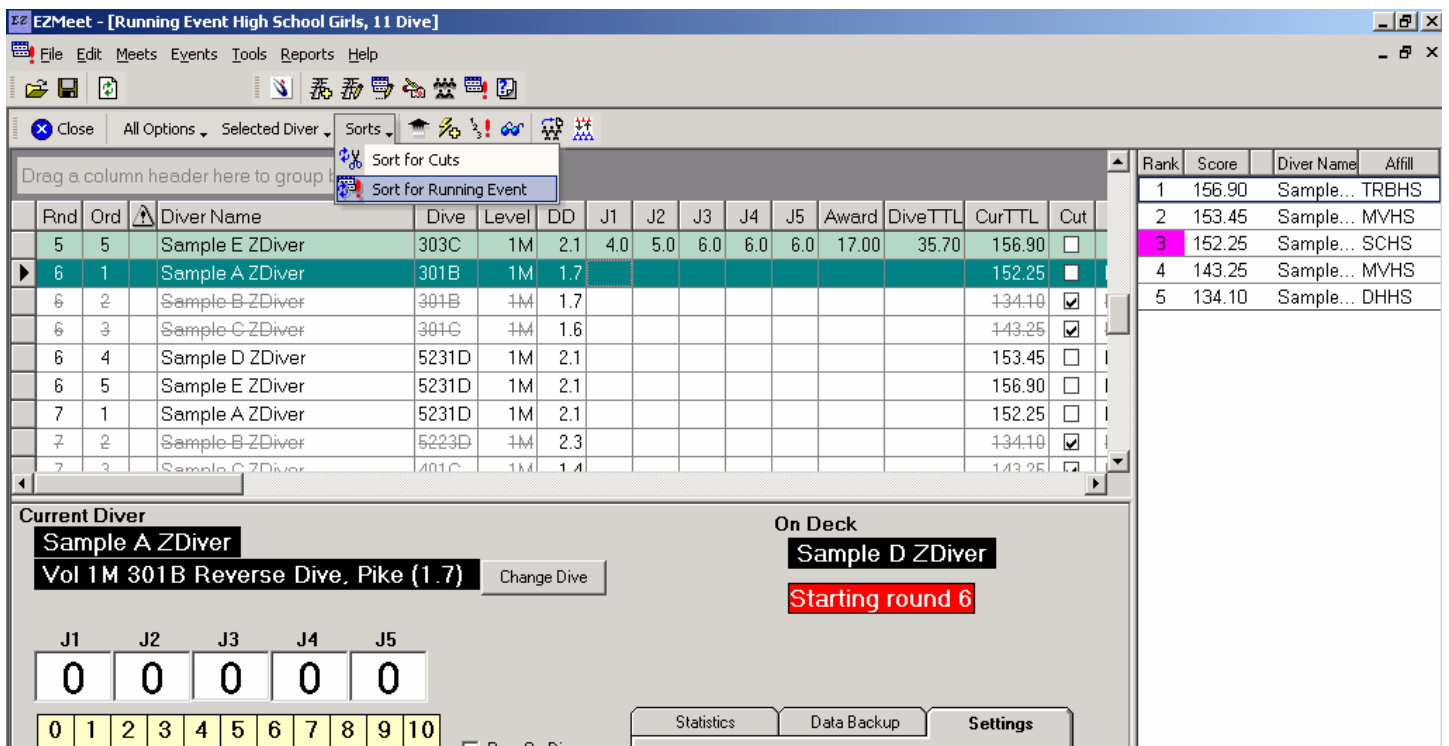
EZMeet - [Running Event High School Girls, 11 Dive]

File Edit Meets Events Tools Reports Help

Close All Options Selected Diver Sorts

Sort for Cuts
Sort for Running Event

Drag a column header here to group b

| Rnd | Ord | | Diver Name | Dive | Level | DD | J1 | J2 | J3 | J4 | J5 | Award | DiveTTL | CurTTL | Cut |
|---|---|---|---|---|---|---|---|---|---|---|---|---|---|---|---|
| 5 | 5 | | Sample E ZDiver | 303C | 1M | 2.1 | 4.0 | 5.0 | 6.0 | 6.0 | 6.0 | 17.00 | 35.70 | 156.90 | ☐ |
| 6 | 1 | | Sample A ZDiver | 301B | 1M | 1.7 | | | | | | | | 152.25 | ☐ |
| 6 | 2 | | Sample B ZDiver | 301B | 1M | 1.7 | | | | | | | | 134.10 | ☑ |
| 6 | 3 | | Sample C ZDiver | 301C | 1M | 1.6 | | | | | | | | 143.25 | ☑ |
| 6 | 4 | | Sample D ZDiver | 5231D | 1M | 2.1 | | | | | | | | 153.45 | ☐ |
| 6 | 5 | | Sample E ZDiver | 5231D | 1M | 2.1 | | | | | | | | 156.90 | ☐ |
| 7 | 1 | | Sample A ZDiver | 5231D | 1M | 2.1 | | | | | | | | 152.25 | ☐ |
| 7 | 2 | | Sample B ZDiver | 5223D | 1M | 2.3 | | | | | | | | 134.10 | ☑ |
| 7 | 3 | | Sample C ZDiver | 401C | 1M | 1.4 | | | | | | | | 143.25 | ☑ |

| Rank | Score | Diver Name | Affill |
|---|---|---|---|
| 1 | 156.90 | Sample... | TRBHS |
| 2 | 153.45 | Sample... | MVHS |
| 3 | 152.25 | Sample... | SCHS |
| 4 | 143.25 | Sample... | MVHS |
| 5 | 134.10 | Sample... | DHHS |

Current Diver
Sample A ZDiver
Vol 1M 301B Reverse Dive, Pike (1.7)
Change Dive

On Deck
Sample D ZDiver
Starting round 6

J1 J2 J3 J4 J5
0 0 0 0 0

0 1 2 3 4 5 6 7 8 9 10

Statistics Data Backup Settings